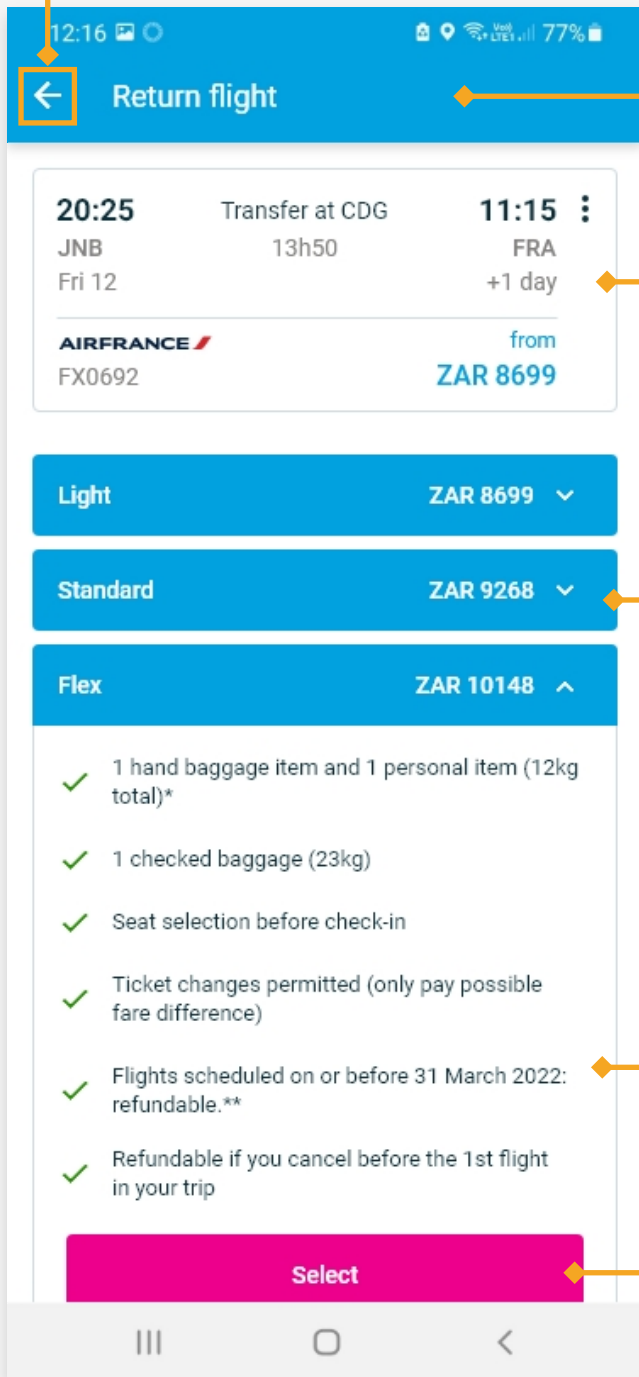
12:16 77%

Return flight

20:25
JNB
Fri 12

Transfer at CDG
13h50

11:15
FRA
+1 day

AIRFRANCE
FX0692

from
ZAR 8699

Light ZAR 8699

Standard ZAR 9268

Flex ZAR 10148

1 hand baggage item and 1 personal item (12kg total)*

1 checked baggage (23kg)

Seat selection before check-in

Ticket changes permitted (only pay possible fare difference)

Flights scheduled on or before 31 March 2022: refundable.**

Refundable if you cancel before the 1st flight in your trip

Select